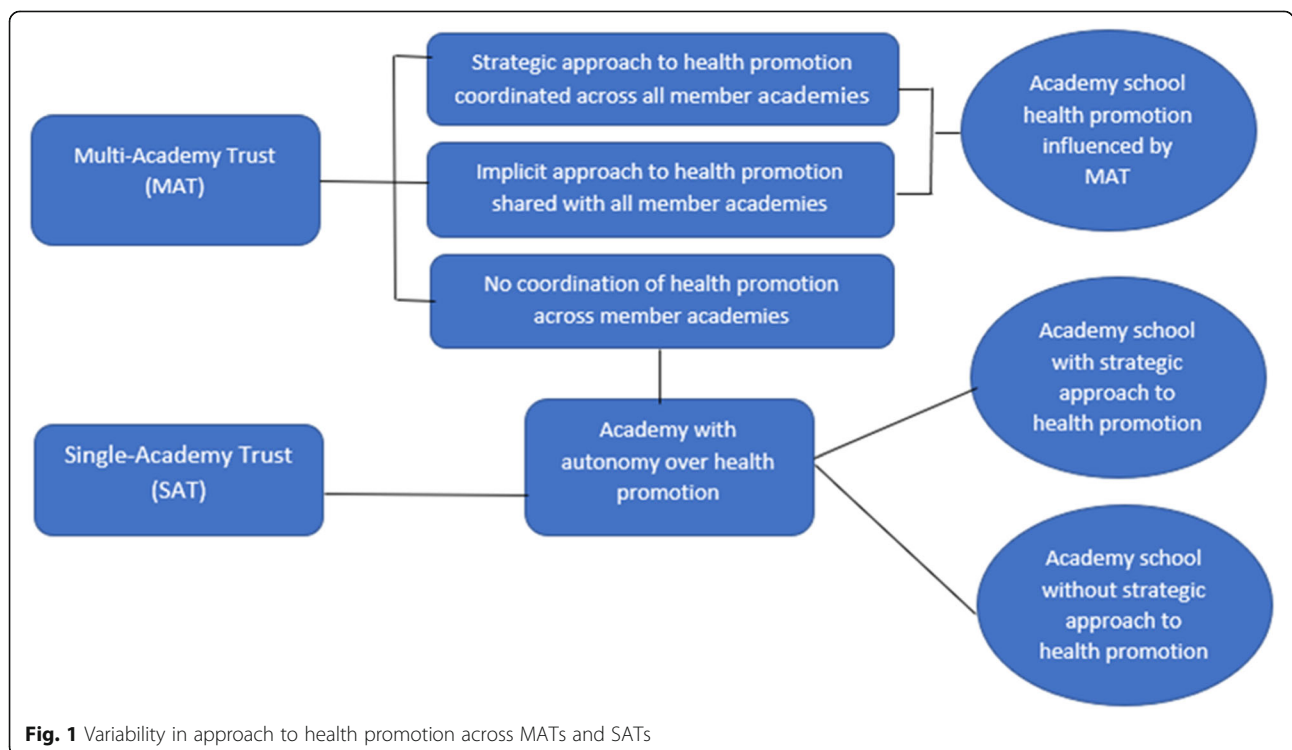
Multi-Academy Trust (MAT)

Strategic approach to health promotion coordinated across all member academies

Implicit approach to health promotion shared with all member academies

No coordination of health promotion across member academies

Academy school health promotion influenced by MAT

Single-Academy Trust (SAT)

Academy with autonomy over health promotion

Academy school with strategic approach to health promotion

Academy school without strategic approach to health promotion

**Fig. 1** Variability in approach to health promotion across MATs and SATs